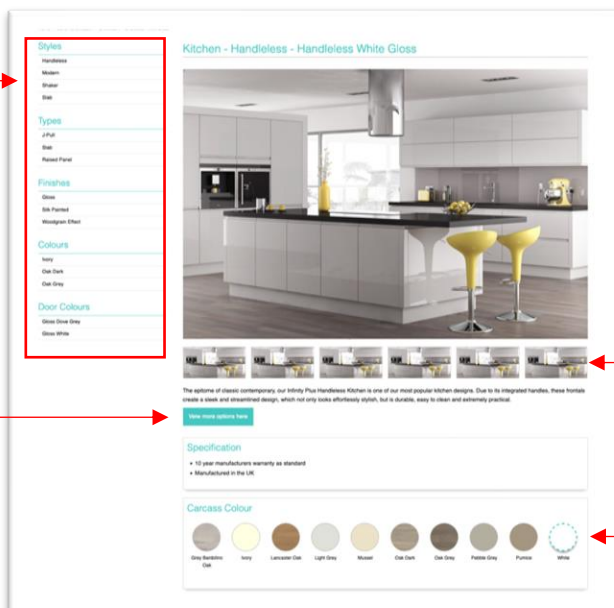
Styles
Handleless
Modern
Shaker
Slab

Types
J-Pull
Slab
Raised Panel

Finishes
Gloss
Silk Painted
Woodgrain Effect

Colours
Ivory
Oak Dark
Oak Grey

Door Colours
Gloss Dove Grey
Gloss White

Kitchen - Handleless - Handleless White Gloss

The epitome of classic contemporary, our Infinity Plus Handleless Kitchen is one of our most popular kitchen designs. Due to its integrated handles, these frontals create a sleek and streamlined design, which not only looks effortlessly stylish, but is durable, easy to clean and extremely practical.

View more options here

Specification
• 10 year manufacturers warranty as standard
• Manufactured in the UK

Carcass Colour
Grey Bardolino Oak
Ivory
Lancaster Oak
Light Grey
Mussel
Oak Dark
Oak Grey
Pebble Grey
Pumice
White